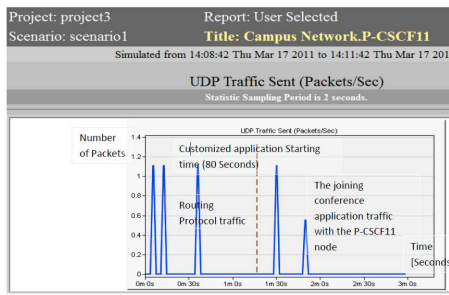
Project: project3
Scenario: scenario1

Report: User Selected
Title: Campus Network.P-CSCF11

Simulated from 14:08:42 Thu Mar 17 2011 to 14:11:42 Thu Mar 17 2011

UDP Traffic Sent (Packets/Sec)

Statistic Sampling Period is 2 seconds.

UDP Traffic Sent (Packets/Sec)

Number of Packets

Customized application Starting time (80 Seconds)

Routing Protocol traffic

The joining conference application traffic with the P-CSCF11 node

Time [Seconds

1.4
1.2
1
0.8
0.6
0.4
0.2
0

0m 0s
0m 30s
1m 0s
1m 30s
2m 0s
2m 30s
3m 0s